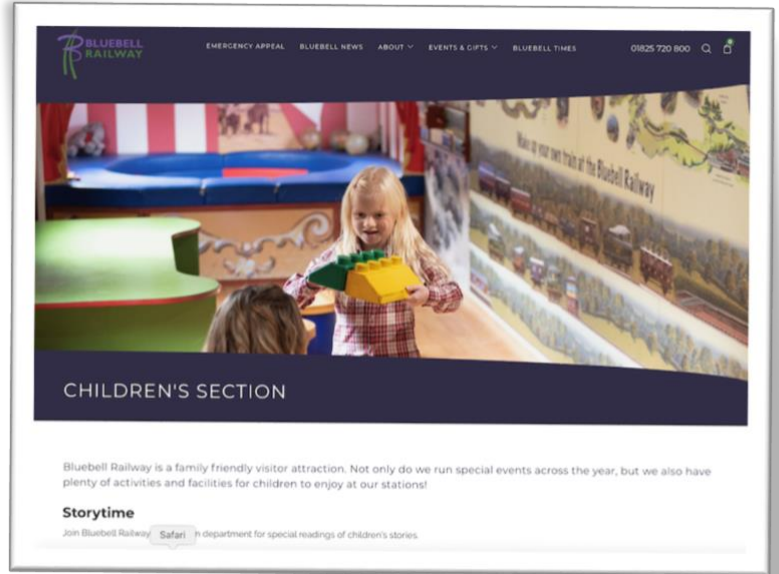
BLUEBELL RAILWAY

EMERGENCY APPEAL BLUEBELL NEWS ABOUT EVENTS & GIFTS BLUEBELL TIMES 01825 720 800

Make your own train at the Bluebell Railway

CHILDREN'S SECTION

Bluebell Railway is a family friendly visitor attraction. Not only do we run special events across the year, but we also have plenty of activities and facilities for children to enjoy at our stations!

Storytime

Join Bluebell Railway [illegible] Safari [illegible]n department for special readings of children's stories.